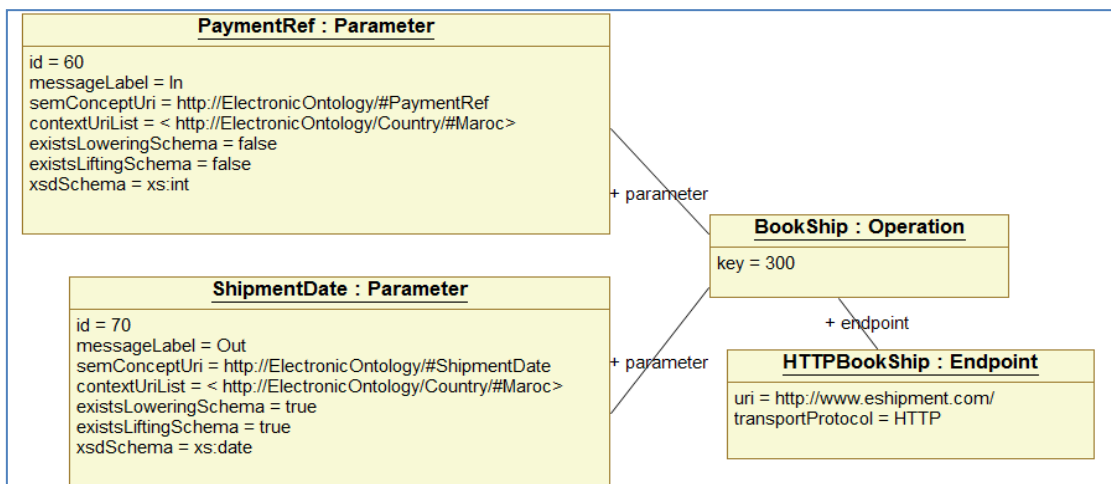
PaymentRef : Parameter

id = 60
messageLabel = In
semConceptUri = http://ElectronicOntology/#PaymentRef
contextUriList = < http://ElectronicOntology/Country/#Maroc>
existsLoweringSchema = false
existsLiftingSchema = false
xsdSchema = xs:int

+ parameter

BookShip : Operation

key = 300

ShipmentDate : Parameter

id = 70
messageLabel = Out
semConceptUri = http://ElectronicOntology/#ShipmentDate
contextUriList = < http://ElectronicOntology/Country/#Maroc>
existsLoweringSchema = true
existsLiftingSchema = true
xsdSchema = xs:date

+ parameter

+ endpoint

HTTPBookShip : Endpoint

uri = http://www.eshipment.com/
transportProtocol = HTTP